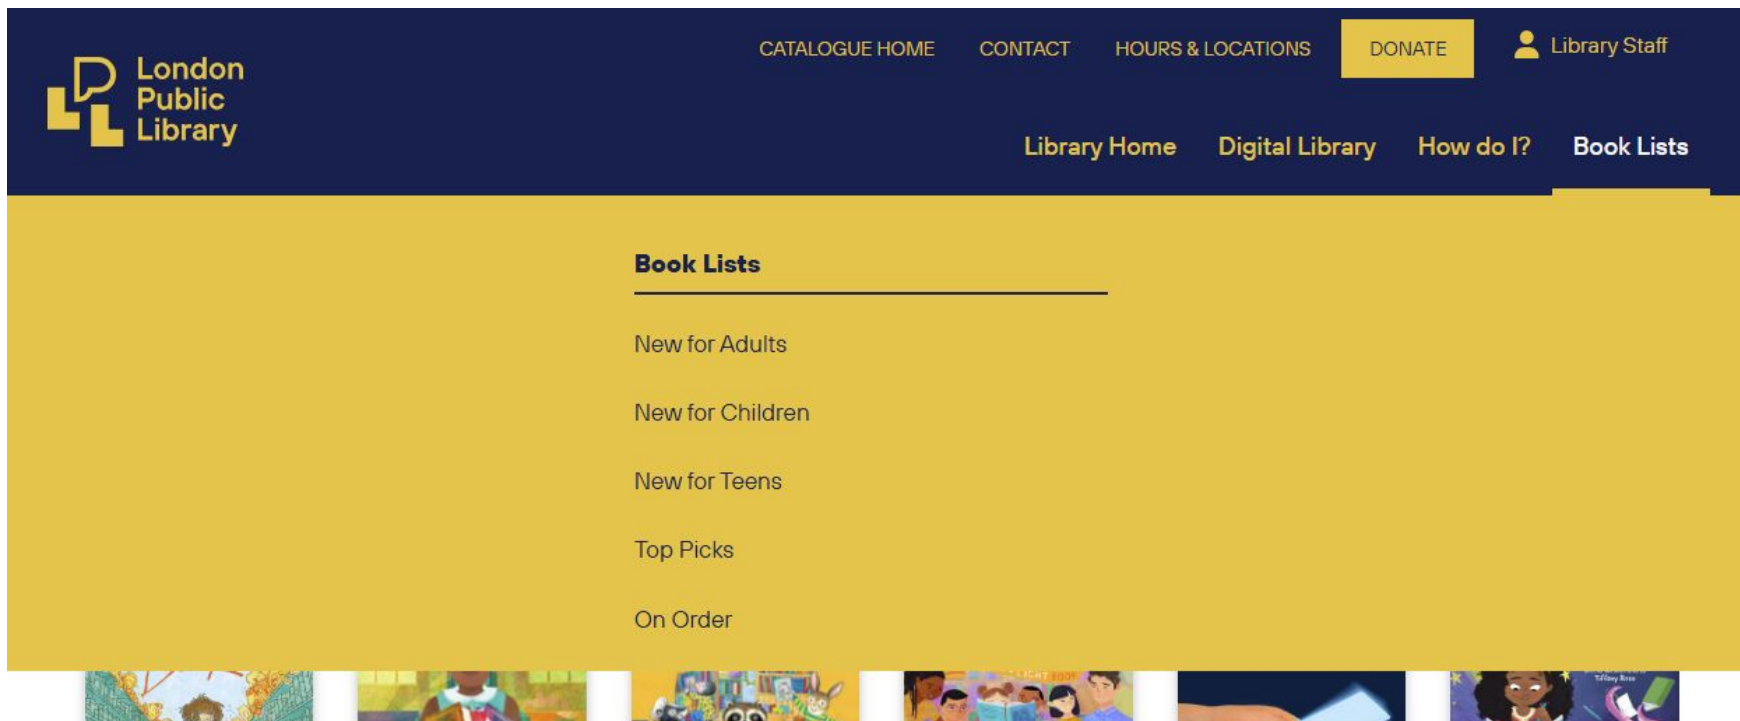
London Public Library

CATALOGUE HOME CONTACT HOURS & LOCATIONS DONATE Library Staff

Library Home Digital Library How do I? Book Lists

Book Lists

New for Adults

New for Children

New for Teens

Top Picks

On Order